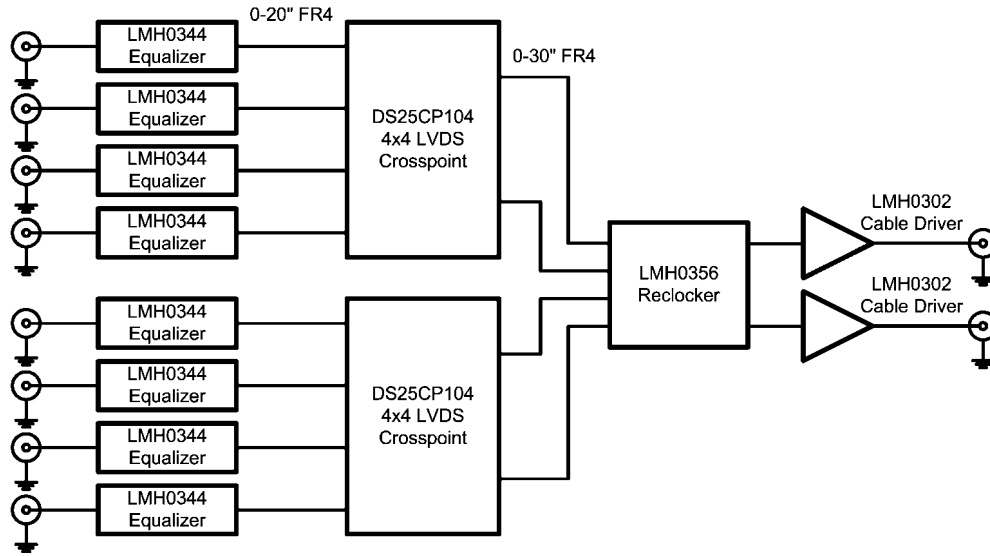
0-20" FR4

LMH0344 Equalizer

LMH0344 Equalizer

LMH0344 Equalizer

LMH0344 Equalizer

DS25CP104 4x4 LVDS Crosspoint

0-30" FR4

LMH0344 Equalizer

LMH0344 Equalizer

LMH0344 Equalizer

LMH0344 Equalizer

DS25CP104 4x4 LVDS Crosspoint

LMH0356 Reclocker

LMH0302 Cable Driver

LMH0302 Cable Driver